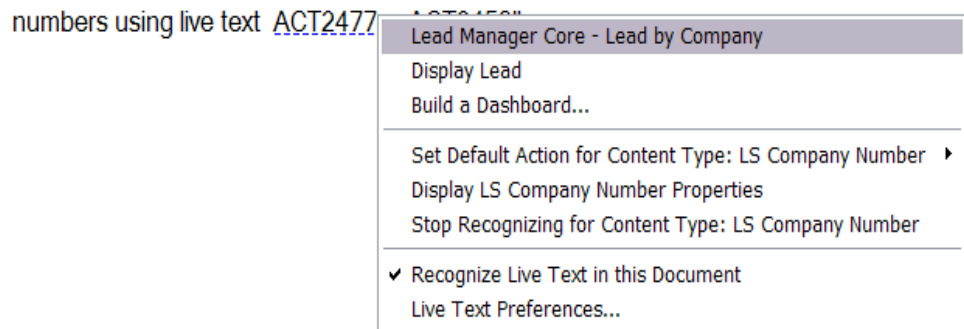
numbers using live text ACT2477 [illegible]

Lead Manager Core - Lead by Company
Display Lead
Build a Dashboard...

Set Default Action for Content Type: LS Company Number
Display LS Company Number Properties
Stop Recognizing for Content Type: LS Company Number

✔ Recognize Live Text in this Document
Live Text Preferences...